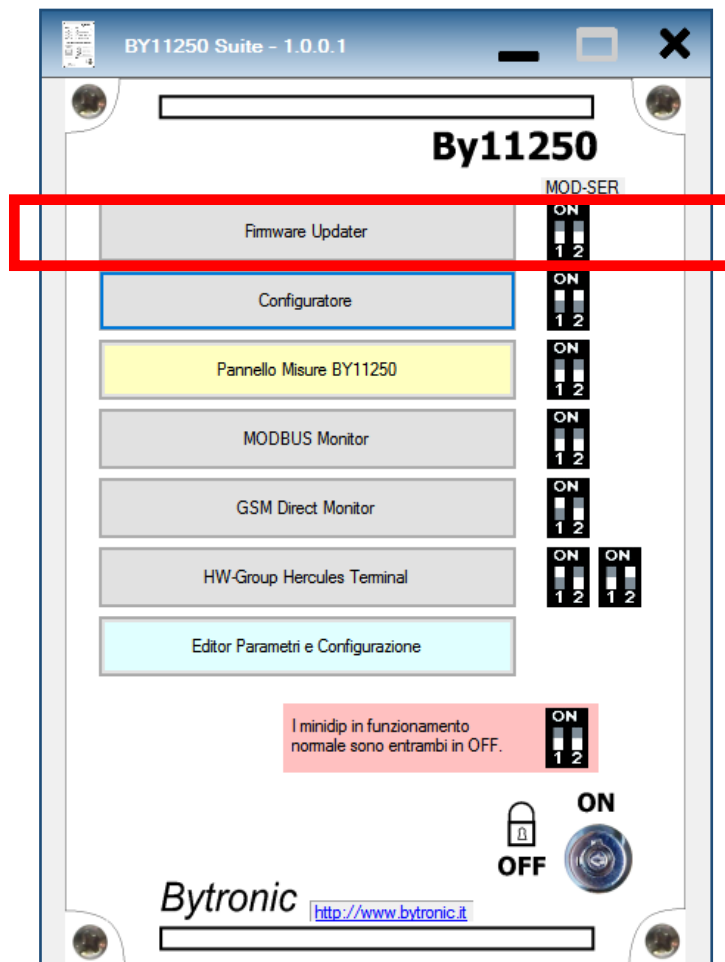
BY11250 Suite - 1.0.0.1

By11250

MOD-SER

Firmware Updater

ON
1 2

Configuratore

ON
1 2

Pannello Misure BY11250

ON
1 2

MODBUS Monitor

ON
1 2

GSM Direct Monitor

ON
1 2

HW-Group Hercules Terminal

ON
1 2

ON
1 2

Editor Parametri e Configurazione

I minidip in funzionamento normale sono entrambi in OFF.

ON
1 2

ON

OFF

Bytronic

http://www.bytronic.it